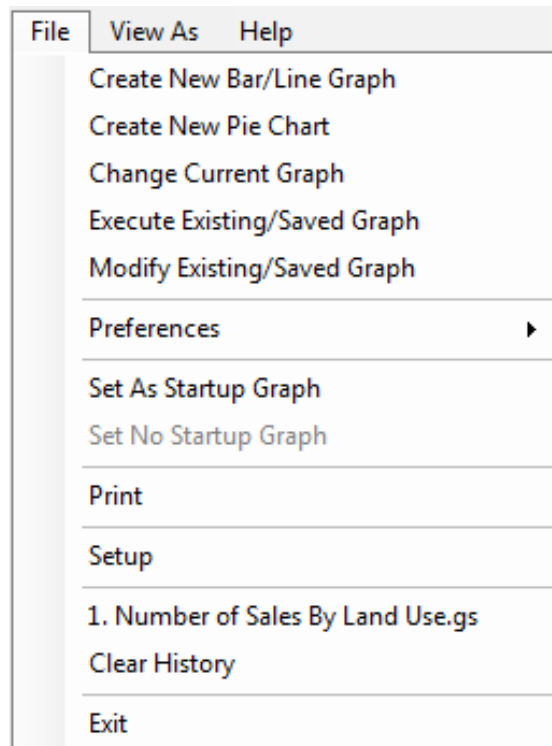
File View As Help

Create New Bar/Line Graph
Create New Pie Chart
Change Current Graph
Execute Existing/Saved Graph
Modify Existing/Saved Graph

Preferences

Set As Startup Graph
Set No Startup Graph

Print

Setup

1. Number of Sales By Land Use.gs
Clear History

Exit